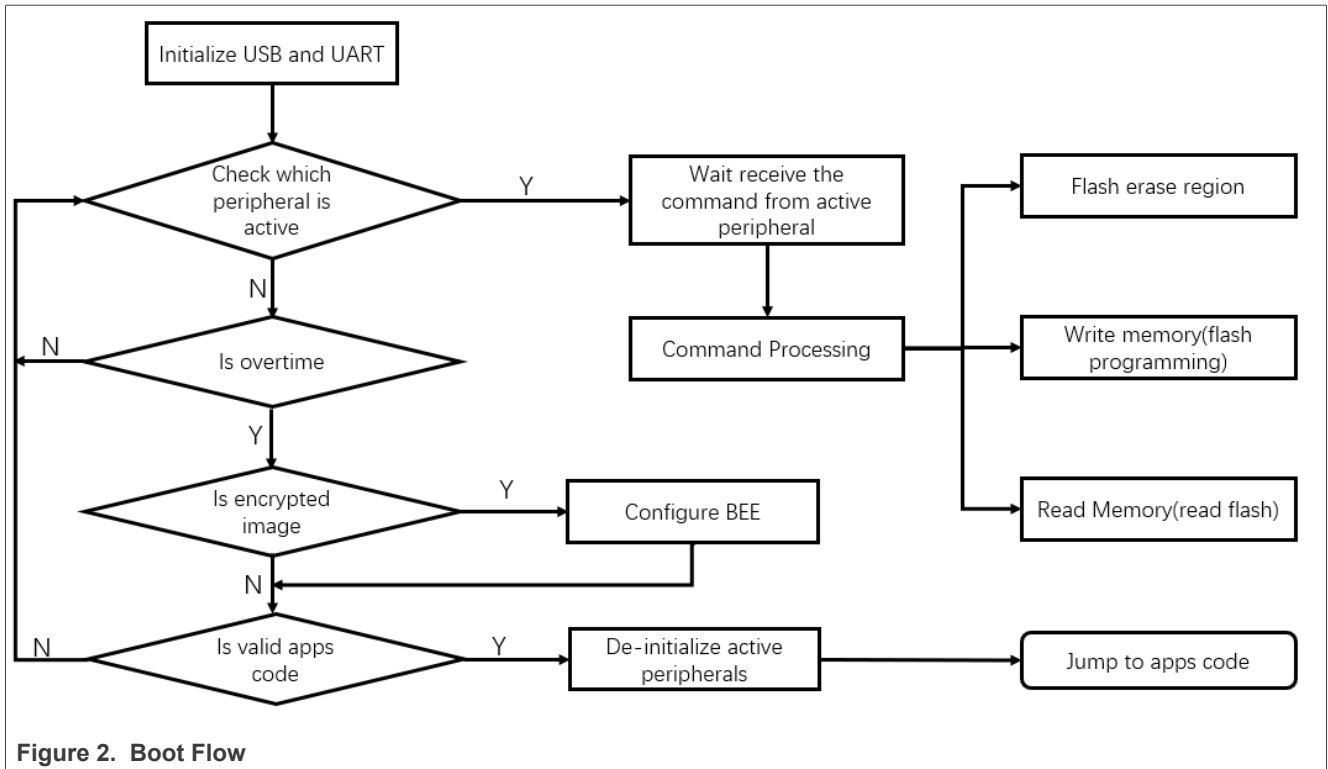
Initialize USB and UART

Check which peripheral is active

Y

Wait receive the command from active peripheral

Flash erase region

N

N

Is overtime

Command Processing

Write memory(flash programming)

Y

Is encrypted image

Y

Configure BEE

Read Memory(read flash)

N

N

Is valid apps code

Y

De-initialize active peripherals

Jump to apps code

Figure 2. Boot Flow